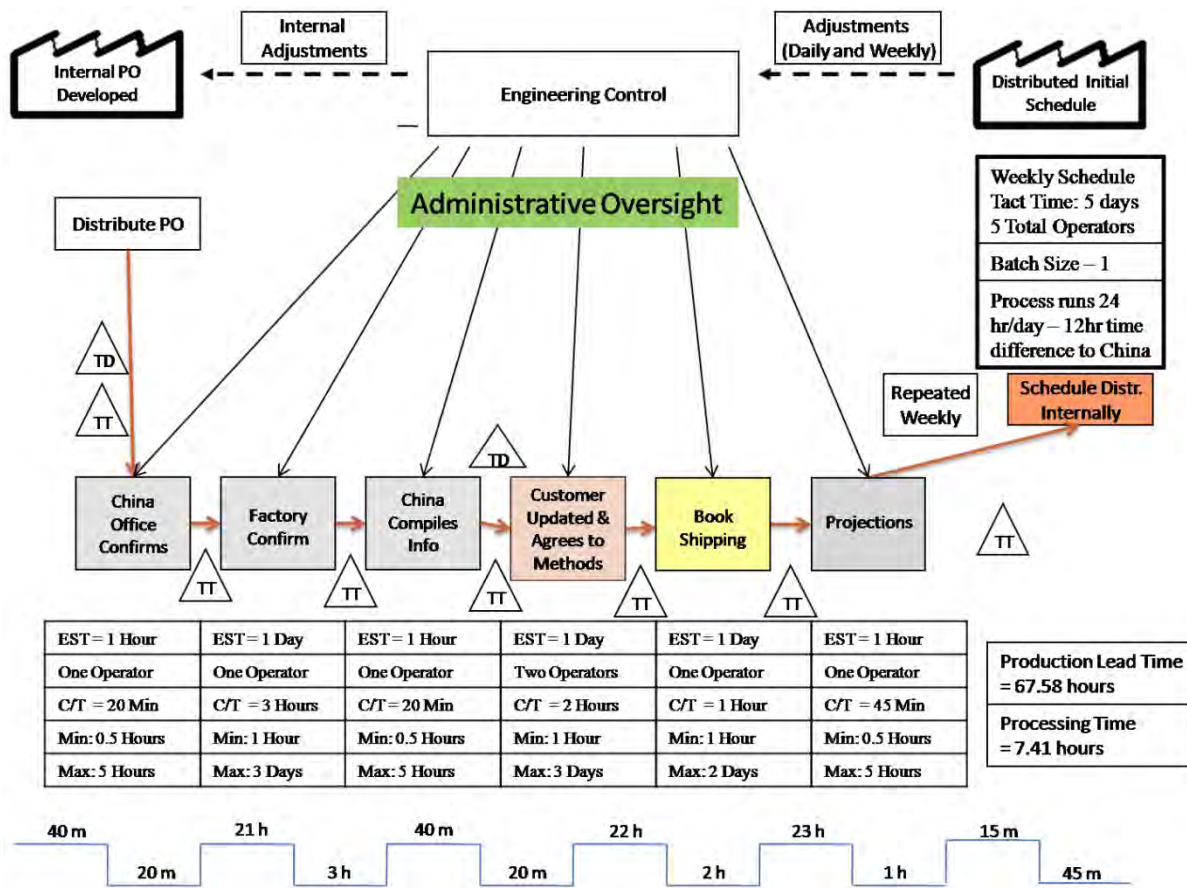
Internal PO Developed

Internal Adjustments

Engineering Control

Adjustments (Daily and Weekly)

Distributed Initial Schedule

Administrative Oversight

Weekly Schedule
Tact Time: 5 days
5 Total Operators

Batch Size – 1

Process runs 24 hr/day – 12hr time difference to China

Distribute PO

TD

TT

Repeated Weekly

Schedule Distr. Internally

TD

China Office Confirms

Factory Confirm

China Compiles Info

Customer Updated & Agrees to Methods

Book Shipping

Projections

TT

TT

TT

TT

TT

TT

TT

| EST = 1 Hour | EST = 1 Day | EST = 1 Hour | EST = 1 Day | EST = 1 Day | EST = 1 Hour |
|---|---|---|---|---|---|
| One Operator | One Operator | One Operator | Two Operators | One Operator | One Operator |
| C/T = 20 Min | C/T = 3 Hours | C/T = 20 Min | C/T = 2 Hours | C/T = 1 Hour | C/T = 45 Min |
| Min: 0.5 Hours | Min: 1 Hour | Min: 0.5 Hours | Min: 1 Hour | Min: 1 Hour | Min: 0.5 Hours |
| Max: 5 Hours | Max: 3 Days | Max: 5 Hours | Max: 3 Days | Max: 2 Days | Max: 5 Hours |

Production Lead Time = 67.58 hours

Processing Time = 7.41 hours

40 m 20 m 21 h 3 h 40 m 20 m 22 h 2 h 23 h 1 h 15 m 45 m